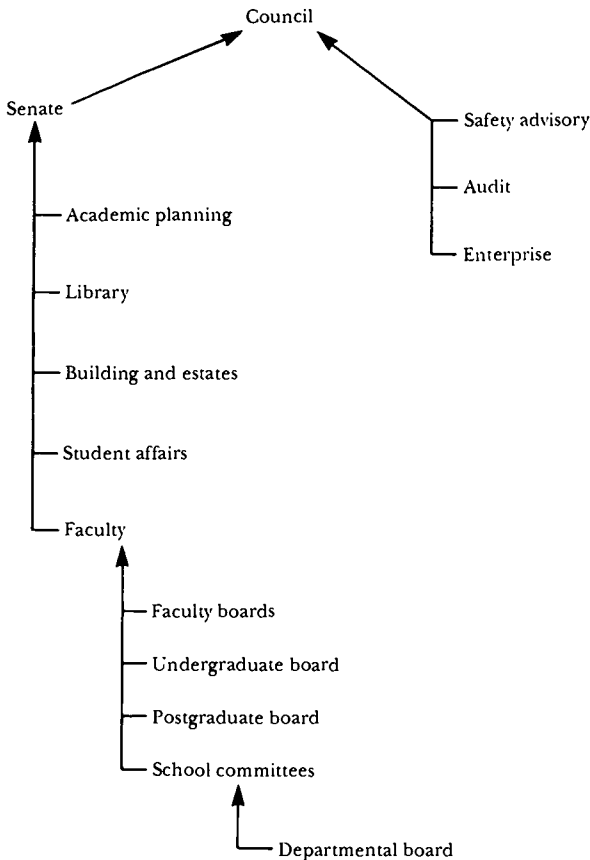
Council

Senate

Safety advisory

Audit

Enterprise

Academic planning

Library

Building and estates

Student affairs

Faculty

Faculty boards

Undergraduate board

Postgraduate board

School committees

Departmental board